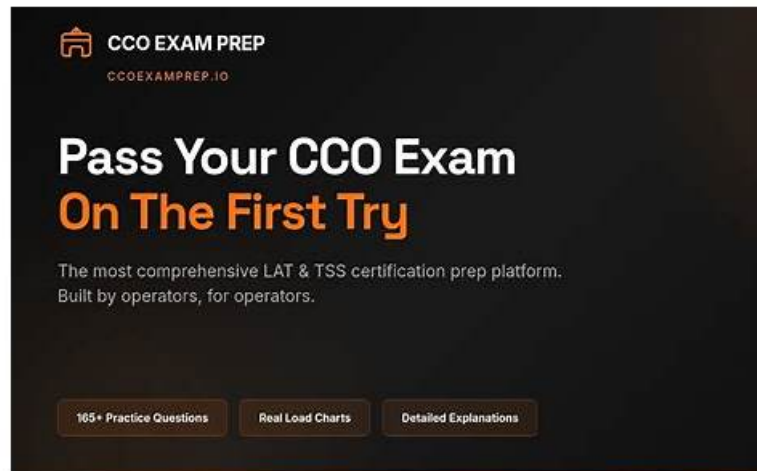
CCO EXAM PREP

CCOEXAMPREP.IO

Pass Your CCO Exam
On The First Try

The most comprehensive LAT & TSS certification prep platform. Built by operators, for operators.

165+ Practice Questions

Real Load Charts

Detailed Explanations